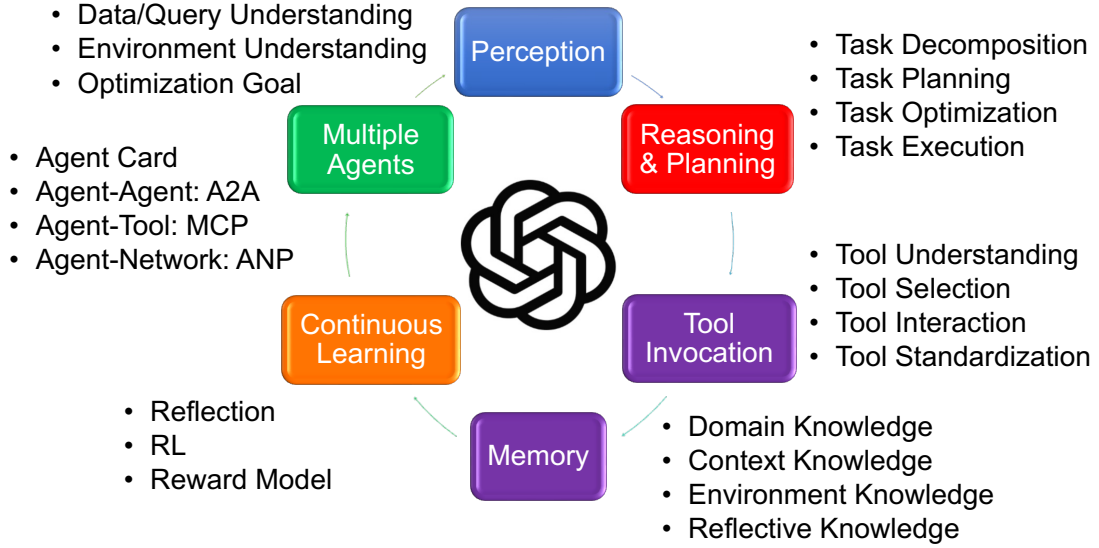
• Data/Query Understanding
• Environment Understanding
• Optimization Goal

Perception

• Task Decomposition
• Task Planning
• Task Optimization
• Task Execution

Reasoning & Planning

• Agent Card
• Agent-Agent: A2A
• Agent-Tool: MCP
• Agent-Network: ANP

Multiple Agents

• Tool Understanding
• Tool Selection
• Tool Interaction
• Tool Standardization

Tool Invocation

Continuous Learning

• Reflection
• RL
• Reward Model

Memory

• Domain Knowledge
• Context Knowledge
• Environment Knowledge
• Reflective Knowledge